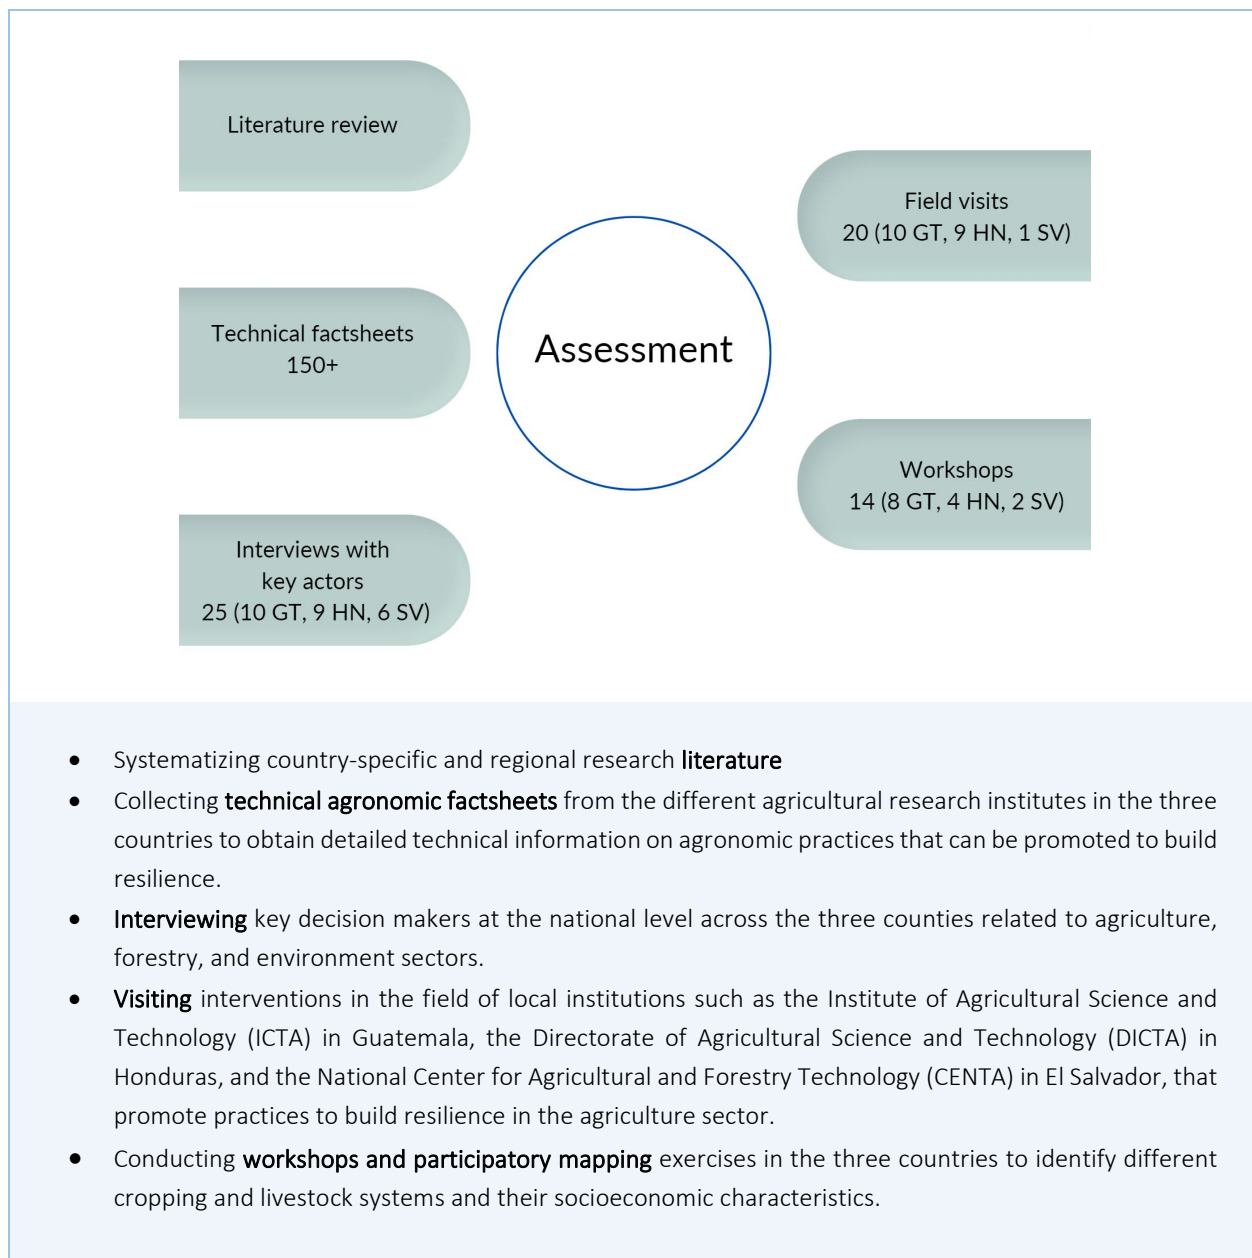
Literature review

Technical factsheets
150+

Interviews with
key actors
25 (10 GT, 9 HN, 6 SV)

Assessment

Field visits
20 (10 GT, 9 HN, 1 SV)

Workshops
14 (8 GT, 4 HN, 2 SV)

- Systematizing country-specific and regional research literature
- Collecting technical agronomic factsheets from the different agricultural research institutes in the three countries to obtain detailed technical information on agronomic practices that can be promoted to build resilience.
- Interviewing key decision makers at the national level across the three counties related to agriculture, forestry, and environment sectors.
- Visiting interventions in the field of local institutions such as the Institute of Agricultural Science and Technology (ICTA) in Guatemala, the Directorate of Agricultural Science and Technology (DICTA) in Honduras, and the National Center for Agricultural and Forestry Technology (CENTA) in El Salvador, that promote practices to build resilience in the agriculture sector.
- Conducting workshops and participatory mapping exercises in the three countries to identify different cropping and livestock systems and their socioeconomic characteristics.